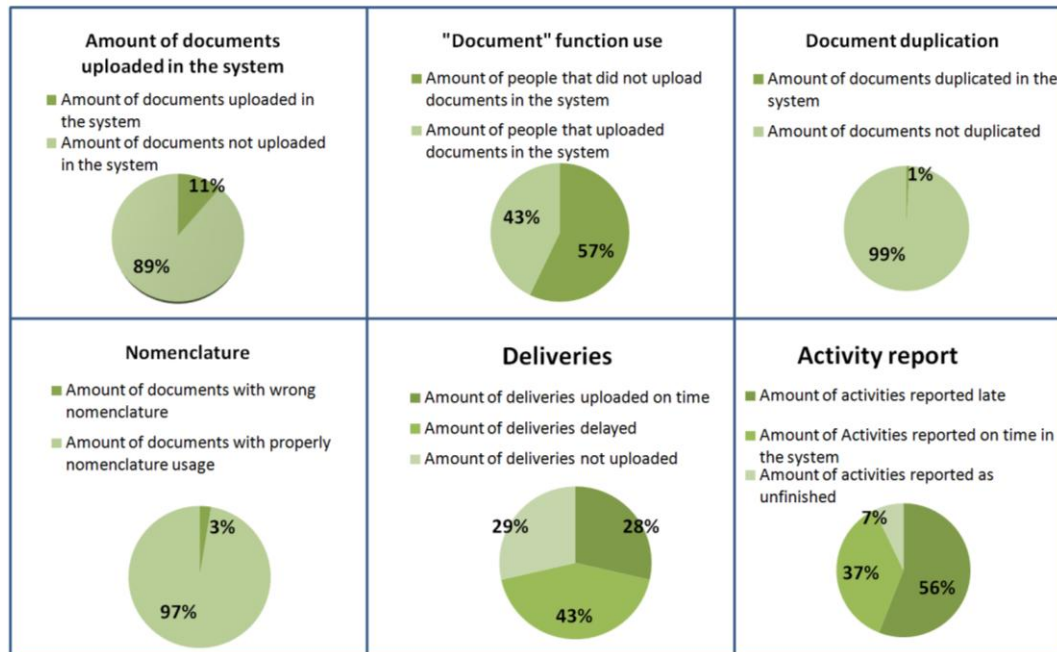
Amount of documents uploaded in the system

Amount of documents uploaded in the system

Amount of documents not uploaded in the system

11%

89%

"Document" function use

Amount of people that did not upload documents in the system

Amount of people that uploaded documents in the system

43%

57%

Document duplication

Amount of documents duplicated in the system

Amount of documents not duplicated

1%

99%

Nomenclature

Amount of documents with wrong nomenclature

Amount of documents with properly nomenclature usage

3%

97%

Deliveries

Amount of deliveries uploaded on time

Amount of deliveries delayed

Amount of deliveries not uploaded

29%

28%

43%

Activity report

Amount of activities reported late

Amount of Activities reported on time in the system

Amount of activities reported as unfinished

7%

37%

56%